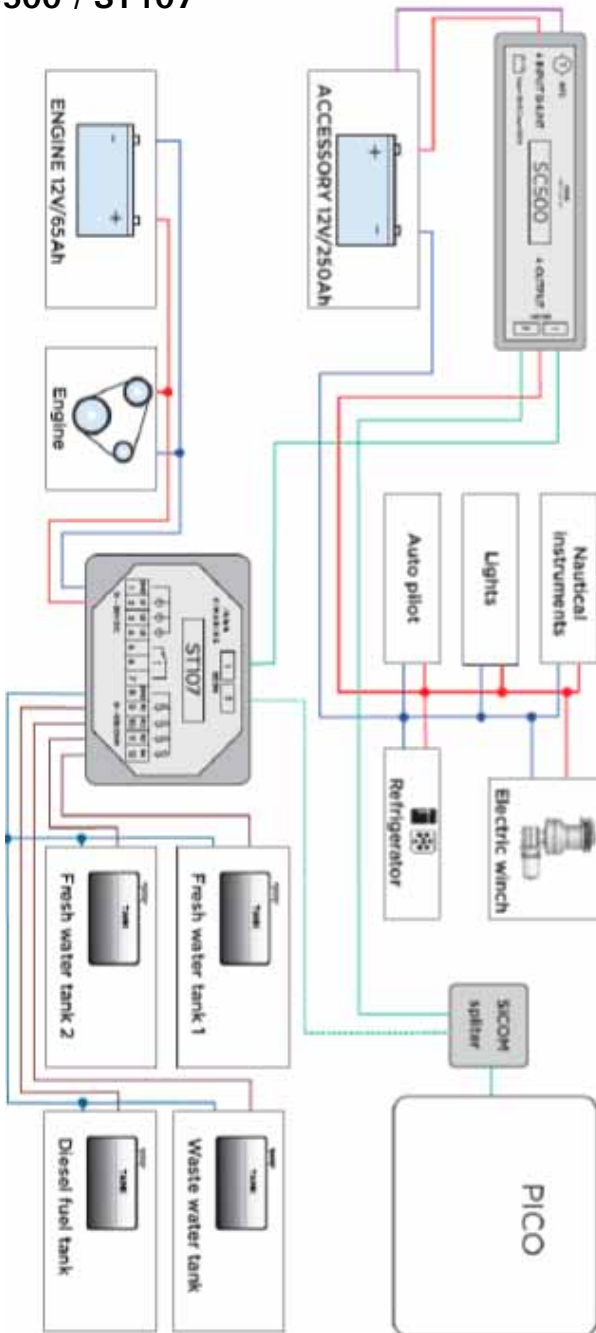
500 / ST107

ENGINE 12V/65Ah

Engine

ACCESSORY 12V/250Ah

SC500

ST107

Nautical instruments

Lights

Auto pilot

Electric winch

Refrigerator

Fresh water tank 1

Fresh water tank 2

Waste water tank

Diesel fuel tank

SICOM splitter

PICO